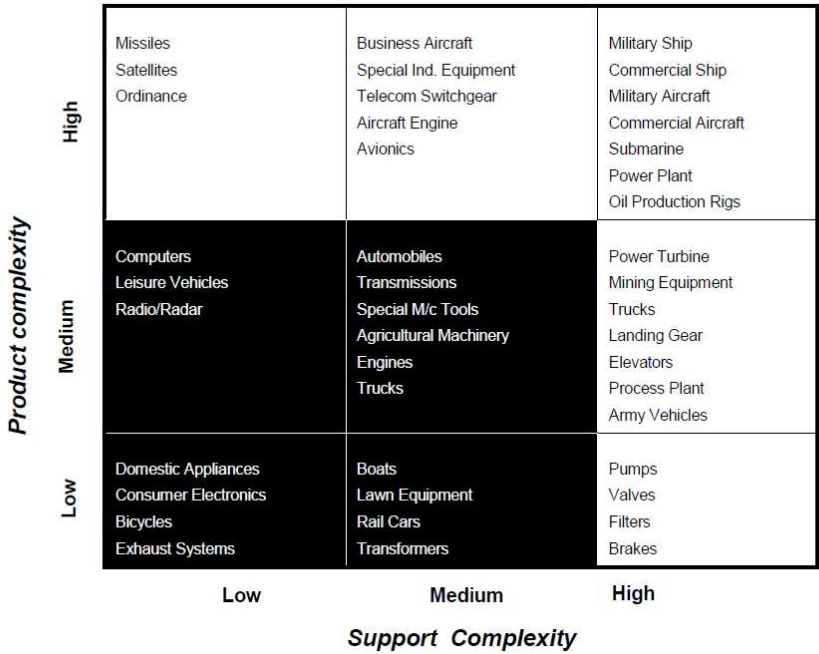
Product complexity

| | Low | Medium | High |
|---|---|---|---|
| High | Missiles<br>Satellites<br>Ordinance | Business Aircraft<br>Special Ind. Equipment<br>Telecom Switchgear<br>Aircraft Engine<br>Avionics | Military Ship<br>Commercial Ship<br>Military Aircraft<br>Commercial Aircraft<br>Submarine<br>Power Plant<br>Oil Production Rigs |
| Medium | Computers<br>Leisure Vehicles<br>Radio/Radar | Automobiles<br>Transmissions<br>Special M/c Tools<br>Agricultural Machinery<br>Engines<br>Trucks | Power Turbine<br>Mining Equipment<br>Trucks<br>Landing Gear<br>Elevators<br>Process Plant<br>Army Vehicles |
| Low | Domestic Appliances<br>Consumer Electronics<br>Bicycles<br>Exhaust Systems | Boats<br>Lawn Equipment<br>Rail Cars<br>Transformers | Pumps<br>Valves<br>Filters<br>Brakes |

Support Complexity